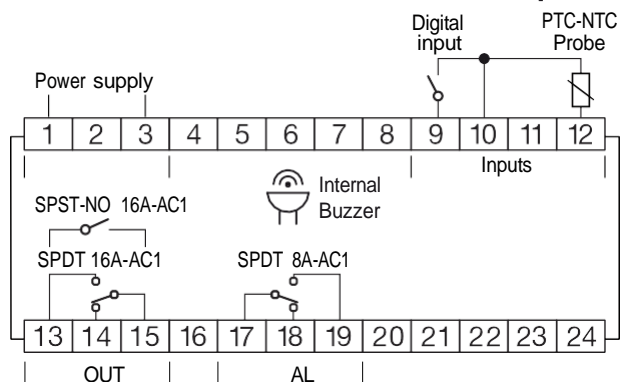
Digital input

PTC-NTC Probe

Power supply

| 1 | 2 | 3 | 4 | 5 | 6 | 7 | 8 | 9 | 10 | 11 | 12 |
|---|---|---|---|---|---|---|---|---|---|---|---|

Inputs

Internal Buzzer

SPST-NO 16A-AC1

SPDT 16A-AC1

SPDT 8A-AC1

| 13 | 14 | 15 | 16 | 17 | 18 | 19 | 20 | 21 | 22 | 23 | 24 |
|---|---|---|---|---|---|---|---|---|---|---|---|

OUT

AL